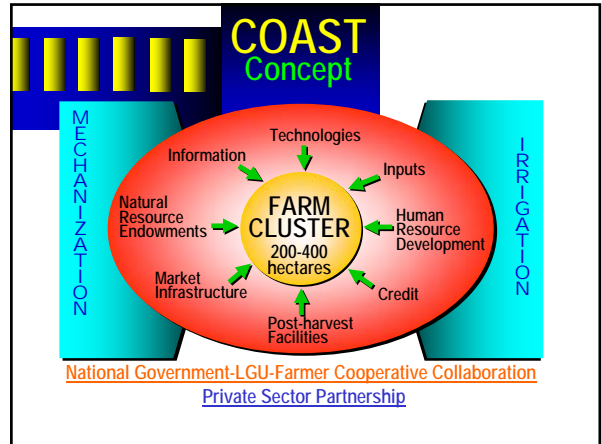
COAST
Concept

MECHANIZATION

IRRIGATION

Technologies

Information

Inputs

Natural Resource Endowments

FARM CLUSTER
200-400 hectares

Human Resource Development

Market Infrastructure

Credit

Post-harvest Facilities

National Government-LGU-Farmer Cooperative Collaboration
Private Sector Partnership